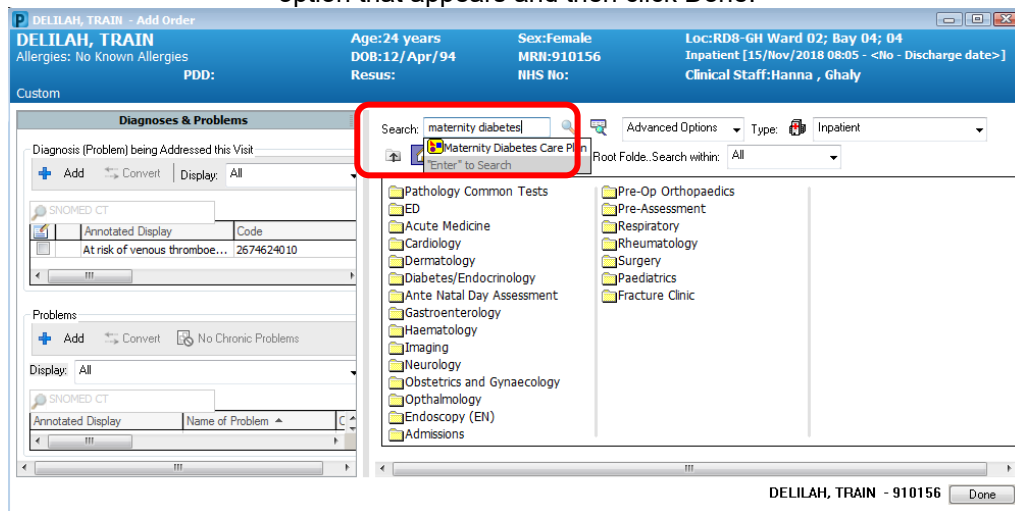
option that appears and then click Done.

DELILAH, TRAIN - Add Order

DELILAH, TRAIN
Allergies: No Known Allergies
PDD:
Custom

Age:24 years
DOB:12/Apr/94
Resus:

Sex:Female
MRN:910156
NHS No:

Loc:RD8-GH Ward 02; Bay 04; 04
Inpatient [15/Nov/2018 08:05 - <No - Discharge date>]
Clinical Staff:Hanna , Ghaly

Diagnoses & Problems

Diagnosis (Problem) being Addressed this Visit
Add Convert Display: All
SNOMED CT

| | Annotated Display | Code |
|---|---|---|
| | At risk of venous thromboe... | 2674624010 |

Problems
Add Convert No Chronic Problems
Display: All
SNOMED CT

| Annotated Display | Name of Problem | C |
|---|---|---|

Search: maternity diabetes
Maternity Diabetes Care Plan
"Enter" to Search
Advanced Options Type: Inpatient
Root Folde..Search within: All

Pathology Common Tests
ED
Acute Medicine
Cardiology
Dermatology
Diabetes/Endocrinology
Ante Natal Day Assessment
Gastroenterology
Haematology
Imaging
Neurology
Obstetrics and Gynaecology
Opthalmology
Endoscopy (EN)
Admissions

Pre-Op Orthopaedics
Pre-Assessment
Respiratory
Rheumatology
Surgery
Paediatrics
Fracture Clinic

DELILAH, TRAIN - 910156 Done